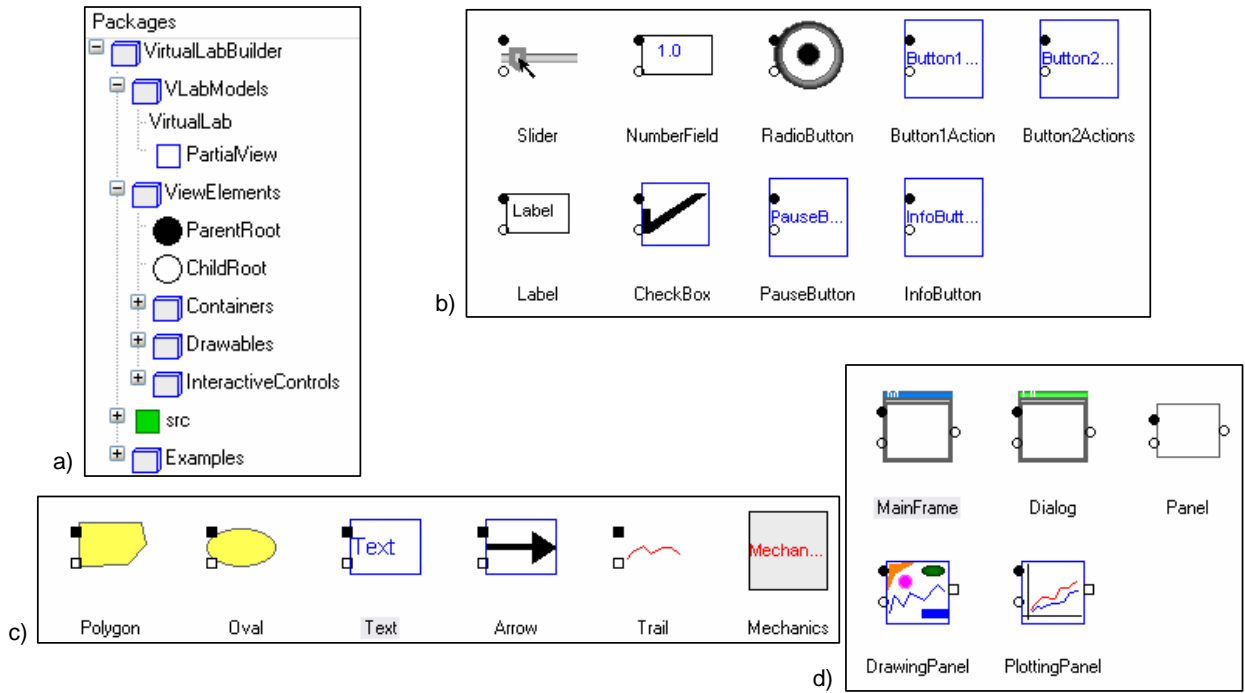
Packages
VirtualLabBuilder
VLabModels
VirtualLab
PartialView
ViewElements
ParentRoot
ChildRoot
Containers
Drawables
InteractiveControls
src
Examples
a)

1.0
Button1...
Button2...
Slider
NumberField
RadioButton
Button1Action
Button2Actions
Label
PauseB...
InfoButt...
Label
CheckBox
PauseButton
InfoButton
b)

Text
Mechan...
Polygon
Oval
Text
Arrow
Trail
Mechanics
c)

MainFrame
Dialog
Panel
DrawingPanel
PlottingPanel
d)